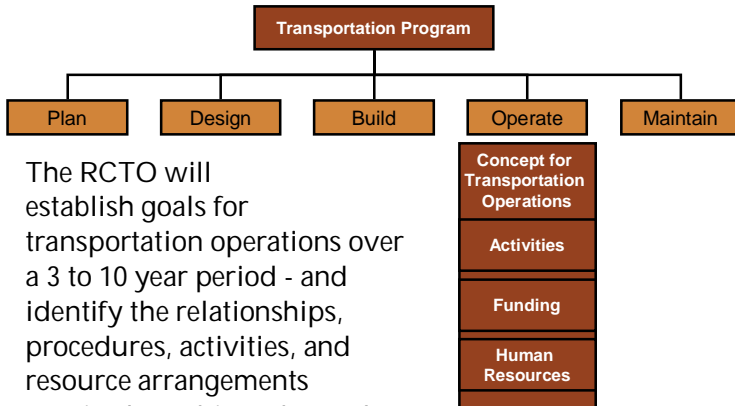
Transportation Program

Plan

Design

Build

Operate

Maintain

Concept for Transportation Operations

Activities

Funding

Human Resources

The RCTO will establish goals for transportation operations over a 3 to 10 year period - and identify the relationships, procedures, activities, and resource arrangements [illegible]